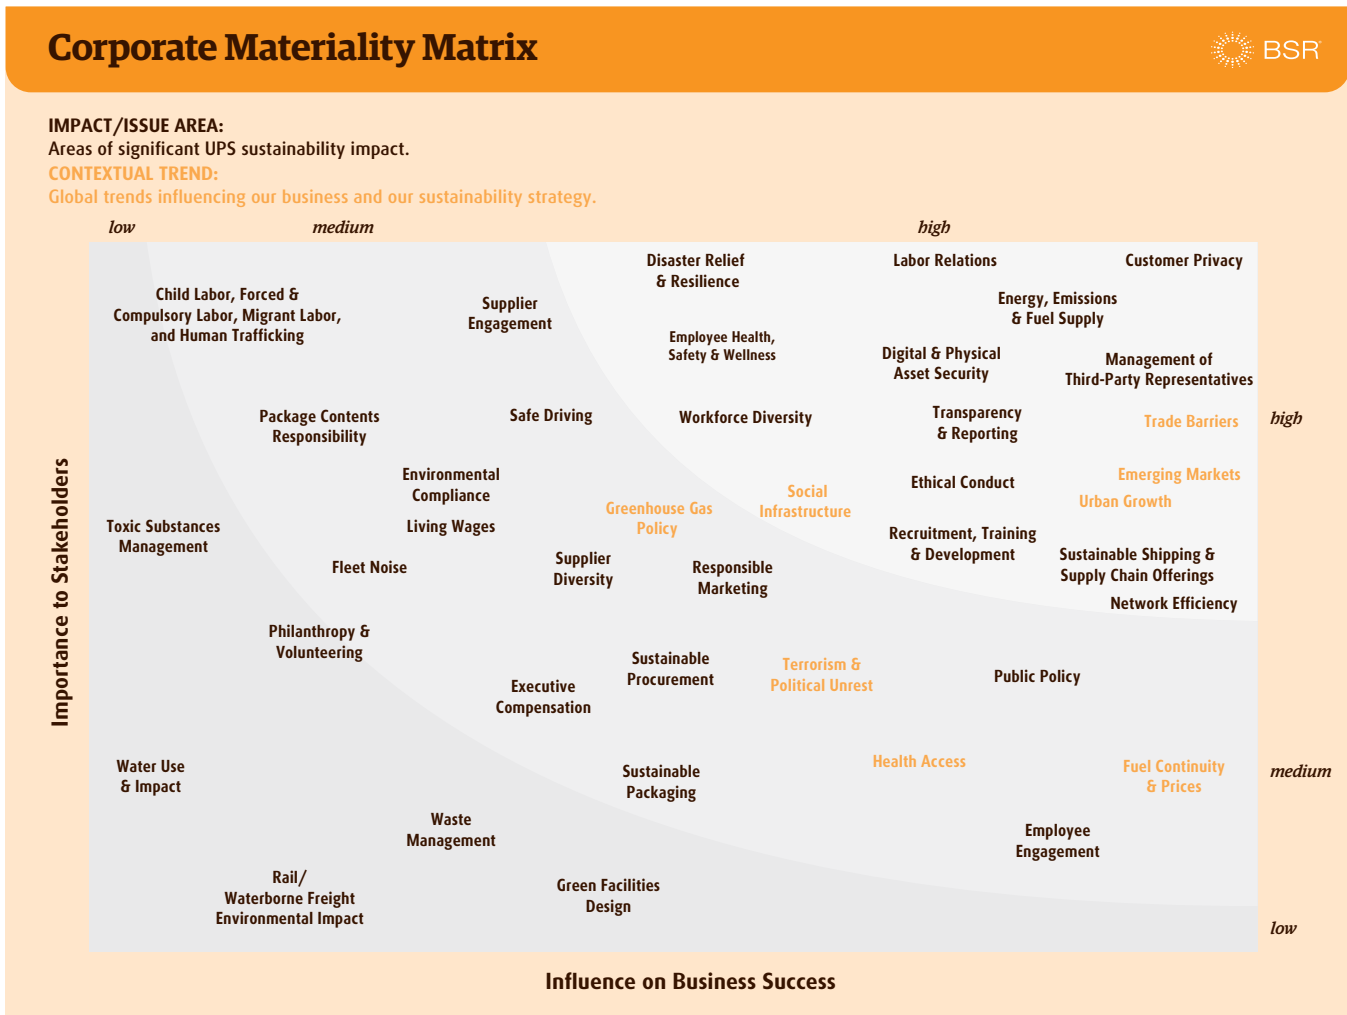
Corporate Materiality Matrix

BSR

IMPACT/ISSUE AREA:
Areas of significant UPS sustainability impact.
CONTEXTUAL TREND:
Global trends influencing our business and our sustainability strategy.

low
medium
high

Disaster Relief & Resilience
Labor Relations
Customer Privacy
Child Labor, Forced & Compulsory Labor, Migrant Labor, and Human Trafficking
Supplier Engagement
Energy, Emissions & Fuel Supply
Employee Health, Safety & Wellness
Digital & Physical Asset Security
Management of Third-Party Representatives
Package Contents Responsibility
Safe Driving
Workforce Diversity
Transparency & Reporting
Trade Barriers
high
Environmental Compliance
Social Infrastructure
Ethical Conduct
Emerging Markets
Urban Growth
Greenhouse Gas Policy
Toxic Substances Management
Living Wages
Recruitment, Training & Development
Sustainable Shipping & Supply Chain Offerings
Supplier Diversity
Responsible Marketing
Fleet Noise
Network Efficiency
Philanthropy & Volunteering
Sustainable Procurement
Terrorism & Political Unrest
Public Policy
Executive Compensation
Water Use & Impact
Sustainable Packaging
Health Access
Fuel Continuity & Prices
medium
Waste Management
Employee Engagement
Rail/ Waterborne Freight Environmental Impact
Green Facilities Design
low

Importance to Stakeholders

Influence on Business Success